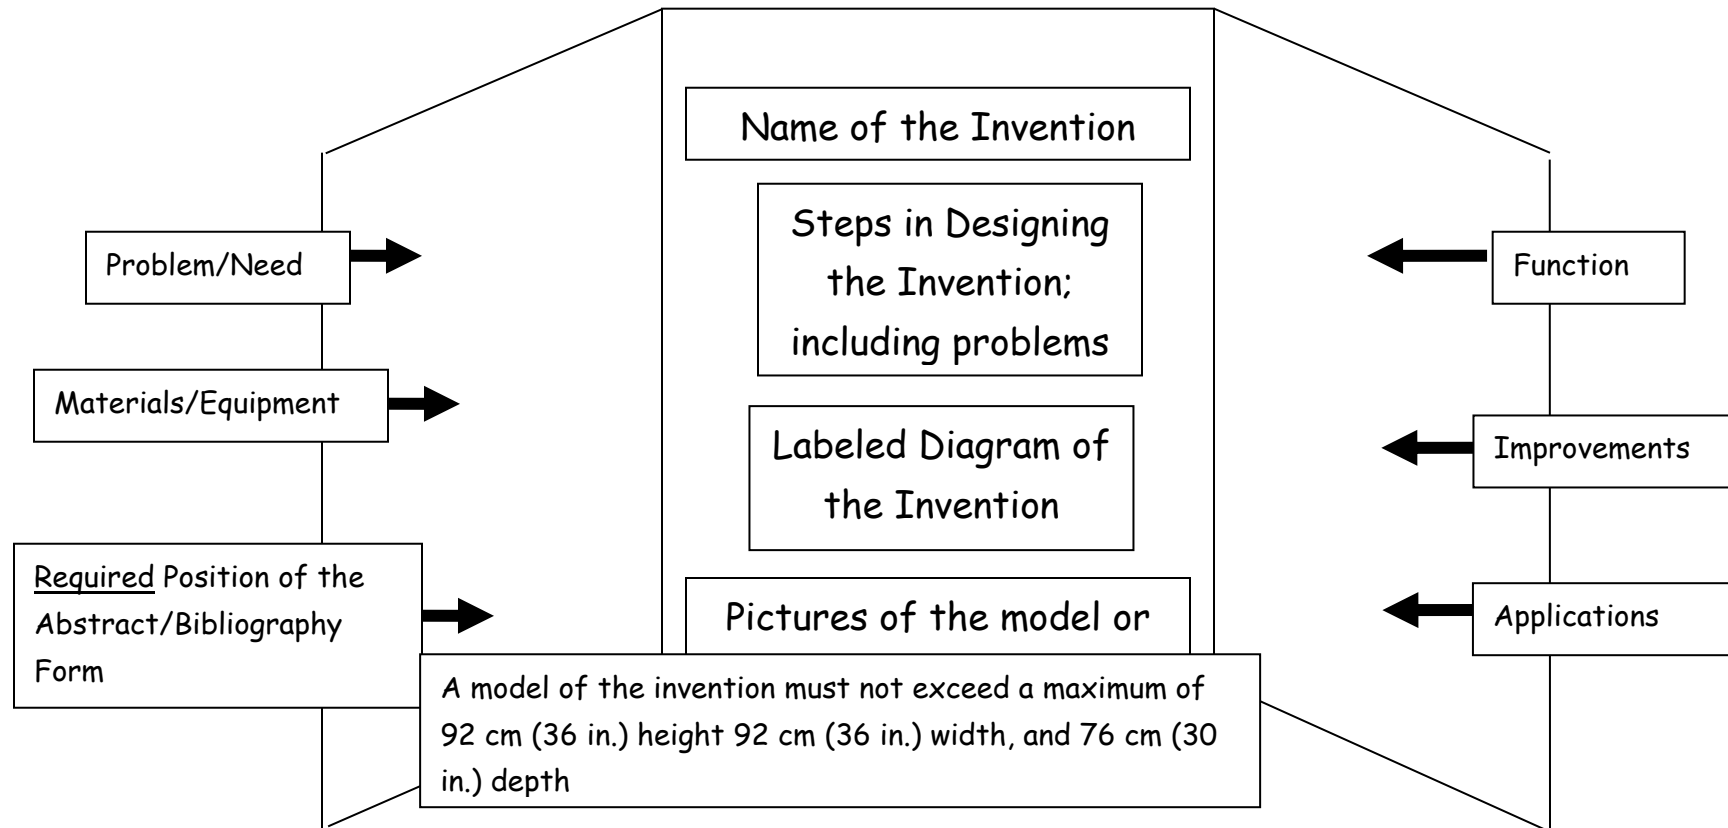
Name of the Invention

Steps in Designing the Invention; including problems

Labeled Diagram of the Invention

Pictures of the model or

Problem/Need

Materials/Equipment

Required Position of the Abstract/Bibliography Form

Function

Improvements

Applications

A model of the invention must not exceed a maximum of 92 cm (36 in.) height 92 cm (36 in.) width, and 76 cm (30 in.) depth